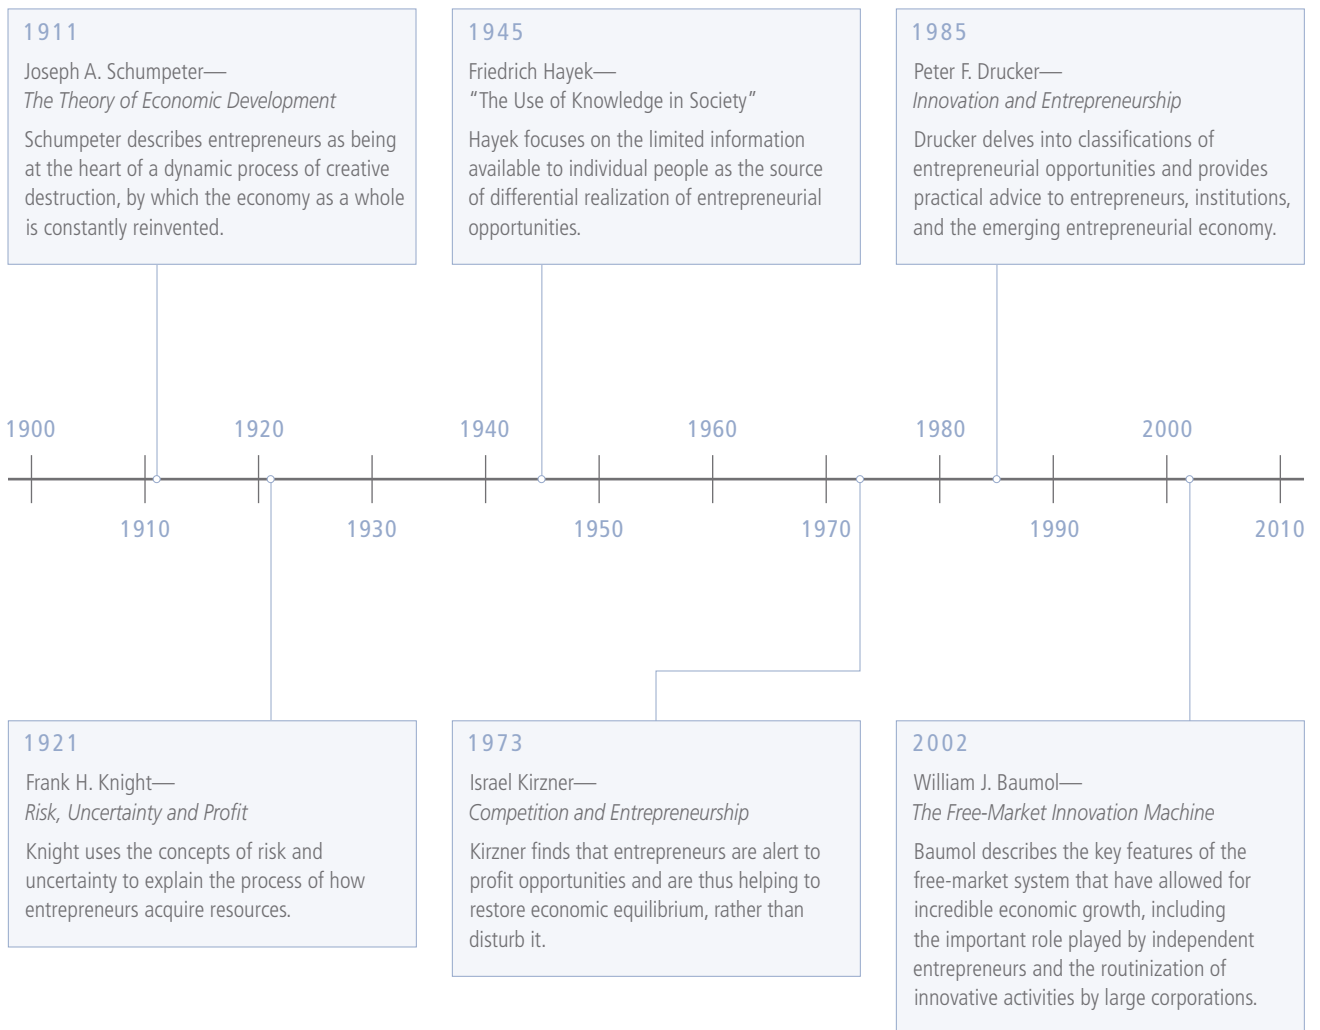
1911
Joseph A. Schumpeter—
The Theory of Economic Development
Schumpeter describes entrepreneurs as being at the heart of a dynamic process of creative destruction, by which the economy as a whole is constantly reinvented.

1945
Friedrich Hayek—
"The Use of Knowledge in Society"
Hayek focuses on the limited information available to individual people as the source of differential realization of entrepreneurial opportunities.

1985
Peter F. Drucker—
Innovation and Entrepreneurship
Drucker delves into classifications of entrepreneurial opportunities and provides practical advice to entrepreneurs, institutions, and the emerging entrepreneurial economy.

1900 1920 1940 1960 1980 2000

1910 1930 1950 1970 1990 2010

1921
Frank H. Knight—
Risk, Uncertainty and Profit
Knight uses the concepts of risk and uncertainty to explain the process of how entrepreneurs acquire resources.

1973
Israel Kirzner—
Competition and Entrepreneurship
Kirzner finds that entrepreneurs are alert to profit opportunities and are thus helping to restore economic equilibrium, rather than disturb it.

2002
William J. Baumol—
The Free-Market Innovation Machine
Baumol describes the key features of the free-market system that have allowed for incredible economic growth, including the important role played by independent entrepreneurs and the routinization of innovative activities by large corporations.